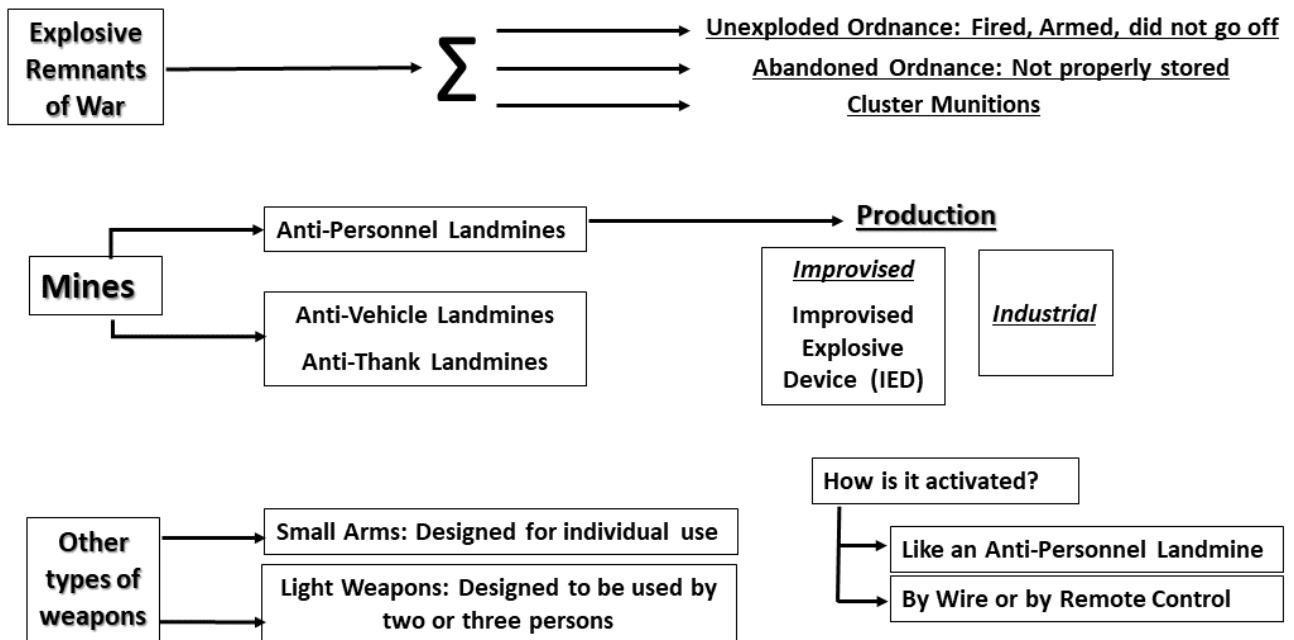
Explosive Remnants of War

$\sum$

Unexploded Ordnance: Fired, Armed, did not go off

Abandoned Ordnance: Not properly stored

Cluster Munitions

Mines

Anti-Personnel Landmines

Anti-Vehicle Landmines

Anti-Thank Landmines

Production

Improvised

Improvised Explosive Device (IED)

Industrial

Other types of weapons

Small Arms: Designed for individual use

Light Weapons: Designed to be used by two or three persons

How is it activated?

Like an Anti-Personnel Landmine

By Wire or by Remote Control